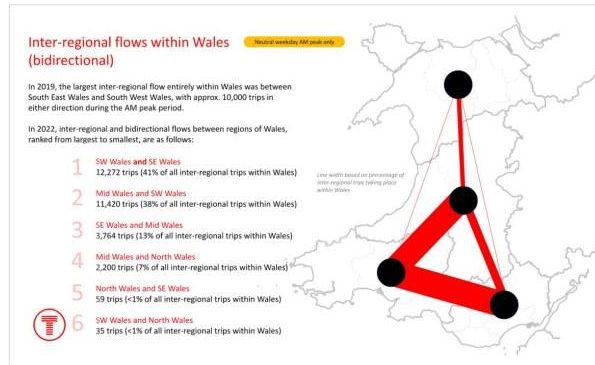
Inter-regional flows within Wales (bidirectional)

Neutral weekday AM peak only

In 2019, the largest inter-regional flow entirely within Wales was between South East Wales and South West Wales, with approx. 10,000 trips in either direction during the AM peak period.

In 2022, inter-regional and bidirectional flows between regions of Wales, ranked from largest to smallest, are as follows:

1 SW Wales and SE Wales
12,272 trips (41% of all inter-regional trips within Wales)

2 Mid Wales and SW Wales
11,420 trips (38% of all inter-regional trips within Wales)

3 SE Wales and Mid Wales
3,764 trips (13% of all inter-regional trips within Wales)

4 Mid Wales and North Wales
2,200 trips (7% of all inter-regional trips within Wales)

5 North Wales and SE Wales
59 trips (<1% of all inter-regional trips within Wales)

6 SW Wales and North Wales
35 trips (<1% of all inter-regional trips within Wales)

Line width based on percentage of inter-regional trips taking place within Wales